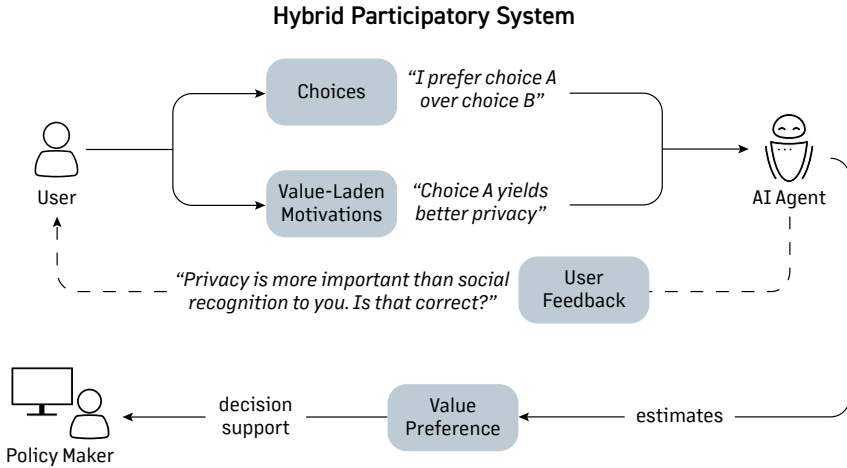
Hybrid Participatory System

Choices

"I prefer choice A over choice B"

User

Value-Laden Motivations

"Choice A yields better privacy"

AI Agent

"Privacy is more important than social recognition to you. Is that correct?"

User Feedback

Policy Maker

decision support

Value Preference

estimates